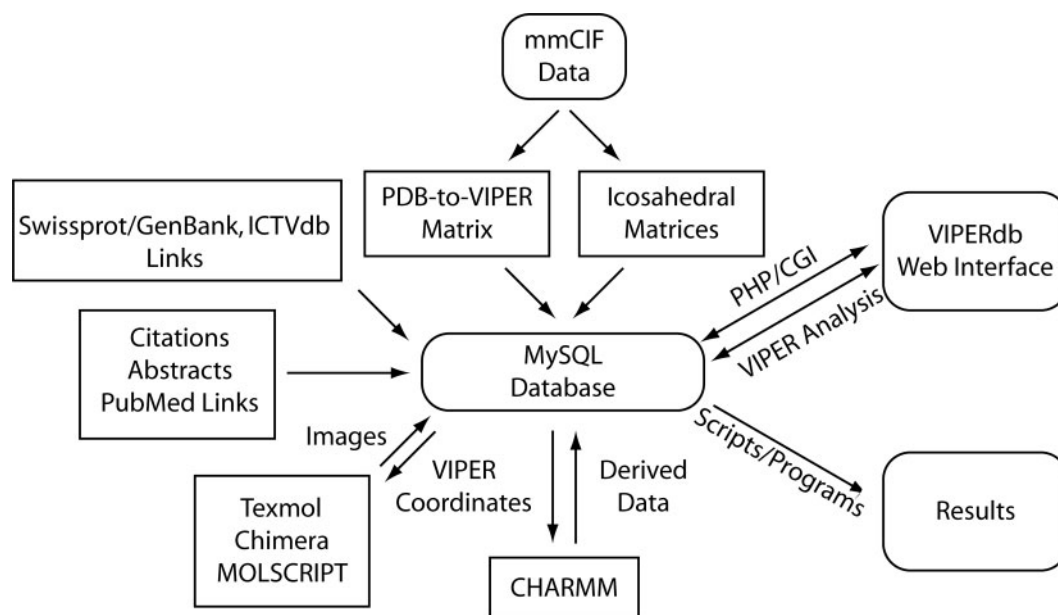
mmCIF
Data

PDB-to-VIPER
Matrix

Icosahedral
Matrices

Swissprot/GenBank, ICTVdb
Links

VIPERdb
Web Interface

PHP/CGI

VIPER Analysis

Citations
Abstracts
PubMed Links

MySQL
Database

Images

VIPER
Coordinates

Derived
Data

Scripts/Programs

Texmol
Chimera
MOLSCRIPT

CHARMM

Results